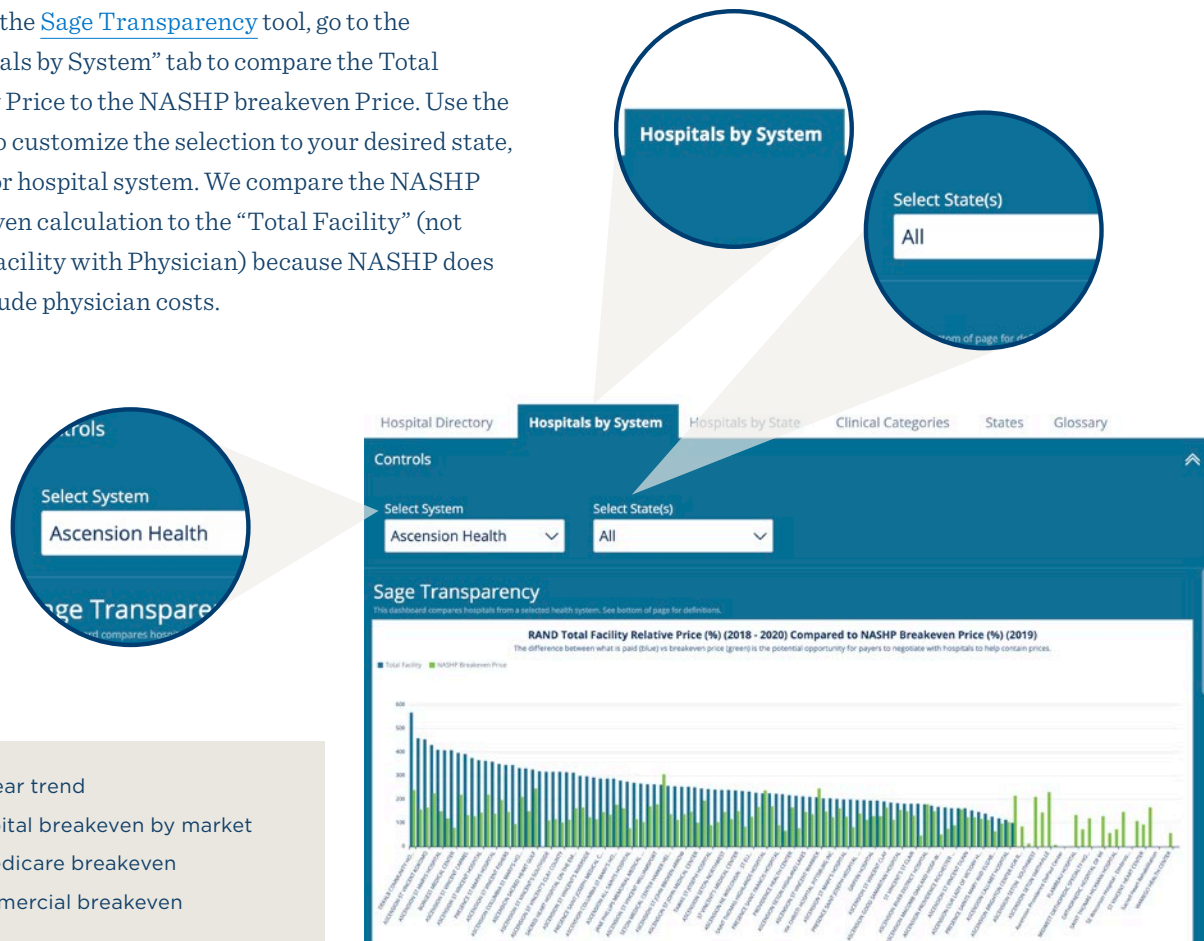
the Sage Transparency tool, go to the als by System" tab to compare the Total Price to the NASHP breakeven Price. Use the o customize the selection to your desired state, or hospital system. We compare the NASHP ven calculation to the "Total Facility" (not acility with Physician) because NASHP does ude physician costs.

Hospitals by System

Select State(s)
All
tom of page for de

trols
Select System
Ascension Health
ge Transpare
d compares hosp

ear trend
ital breakeven by market
dicare breakeven
mercial breakeven

Hospital Directory | Hospitals by System | Hospitals by State | Clinical Categories | States | Glossary

Controls

Select System
Ascension Health

Select State(s)
All

Sage Transparency
This dashboard compares hospitals from a selected health system. See bottom of page for definitions.

RAND Total Facility Relative Price (%) (2018 - 2020) Compared to NASHP Breakeven Price (%) (2019)
The difference between what is paid (blue) vs breakeven price (green) is the potential opportunity for payers to negotiate with hospitals to help contain prices.

Total Facility  NASHP Breakeven Price

600
500
400
300
200
100
0

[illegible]